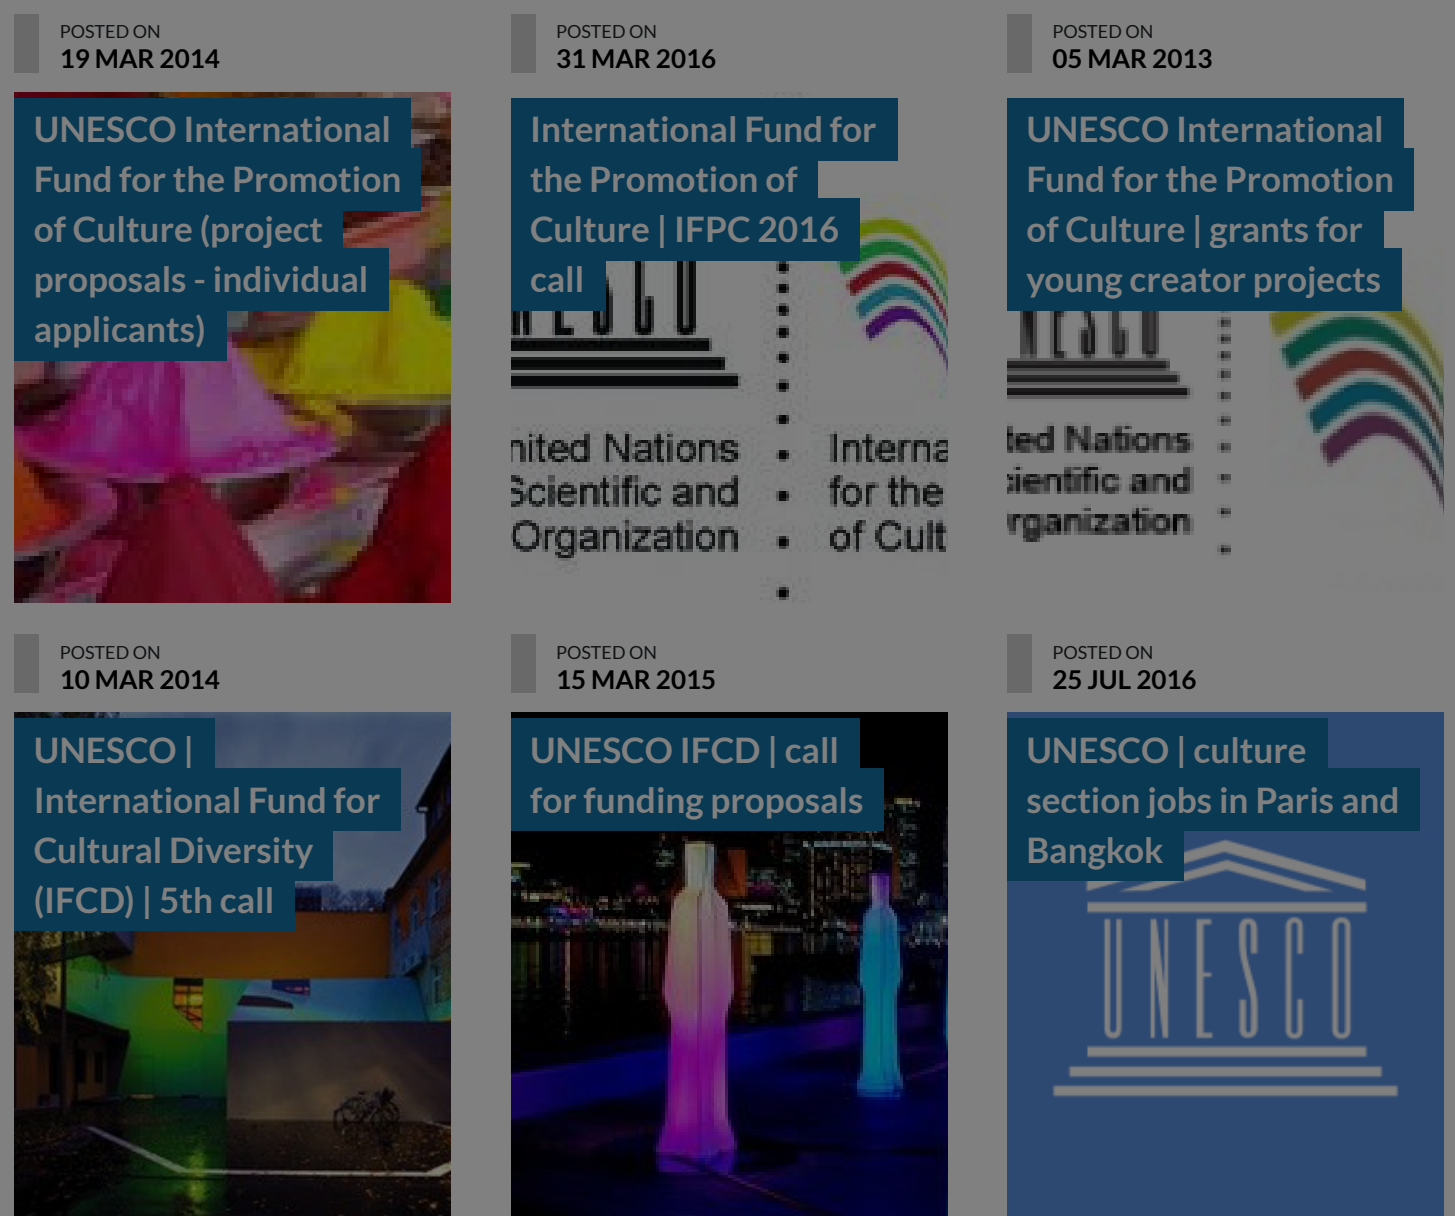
POSTED ON
19 MAR 2014

UNESCO International Fund for the Promotion of Culture (project proposals - individual applicants)

POSTED ON
31 MAR 2016

International Fund for the Promotion of Culture | IFPC 2016 call

nited Nations
Scientific and
Organization

Interna
for the
of Cult

POSTED ON
05 MAR 2013

UNESCO International Fund for the Promotion of Culture | grants for young creator projects

ted Nations
ientific and
rganization

POSTED ON
10 MAR 2014

UNESCO | International Fund for Cultural Diversity (IFCD) | 5th call

POSTED ON
15 MAR 2015

UNESCO IFCD | call for funding proposals

POSTED ON
25 JUL 2016

UNESCO | culture section jobs in Paris and Bangkok

UNESCO